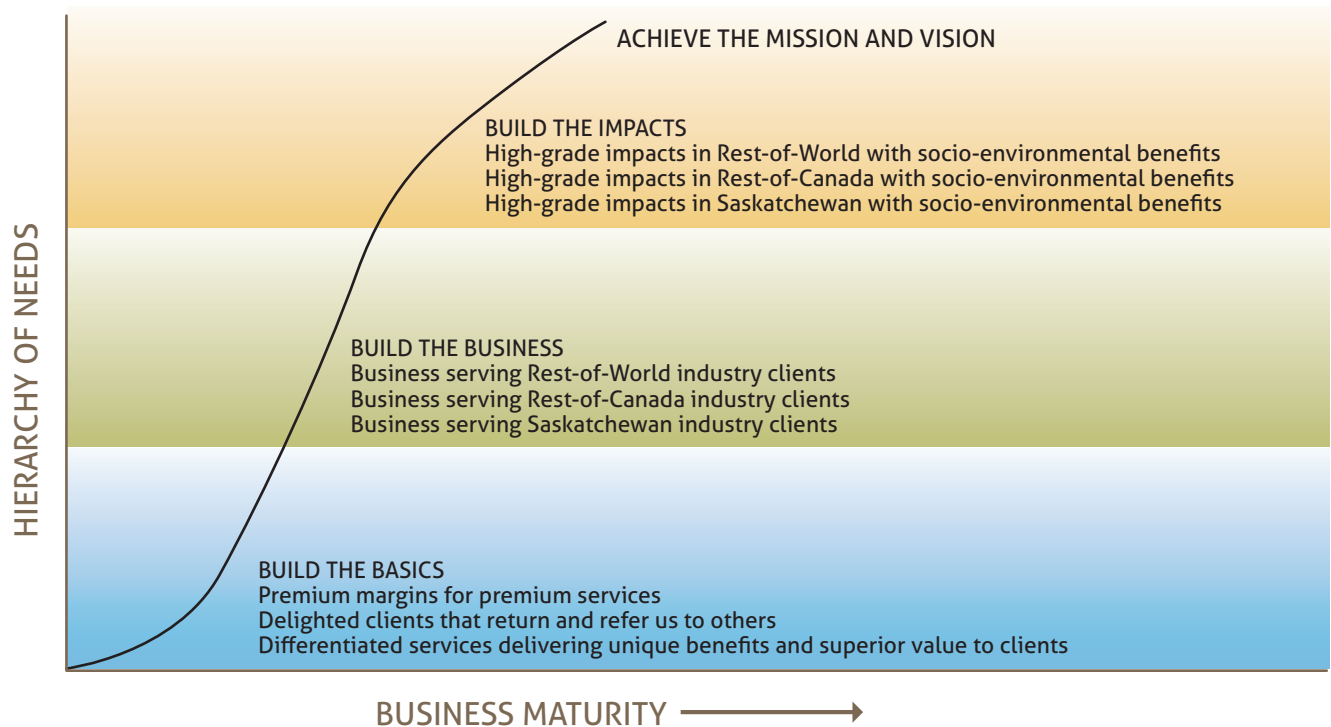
HIERARCHY OF NEEDS

ACHIEVE THE MISSION AND VISION

BUILD THE IMPACTS
High-grade impacts in Rest-of-World with socio-environmental benefits
High-grade impacts in Rest-of-Canada with socio-environmental benefits
High-grade impacts in Saskatchewan with socio-environmental benefits

BUILD THE BUSINESS
Business serving Rest-of-World industry clients
Business serving Rest-of-Canada industry clients
Business serving Saskatchewan industry clients

BUILD THE BASICS
Premium margins for premium services
Delighted clients that return and refer us to others
Differentiated services delivering unique benefits and superior value to clients

BUSINESS MATURITY